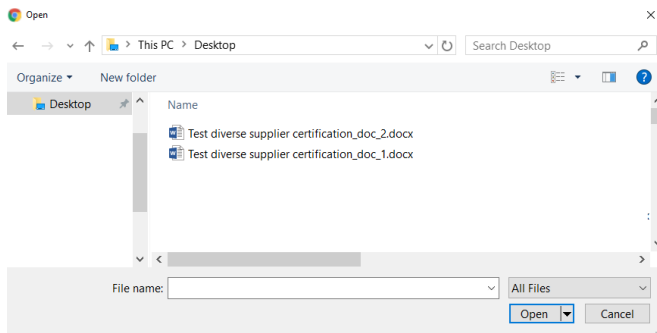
Open

This PC > Desktop

Search Desktop

Organize ▾

New folder

Desktop

Name

Test diverse supplier certification_doc_2.docx

Test diverse supplier certification_doc_1.docx

File name:

All Files

Open

Cancel